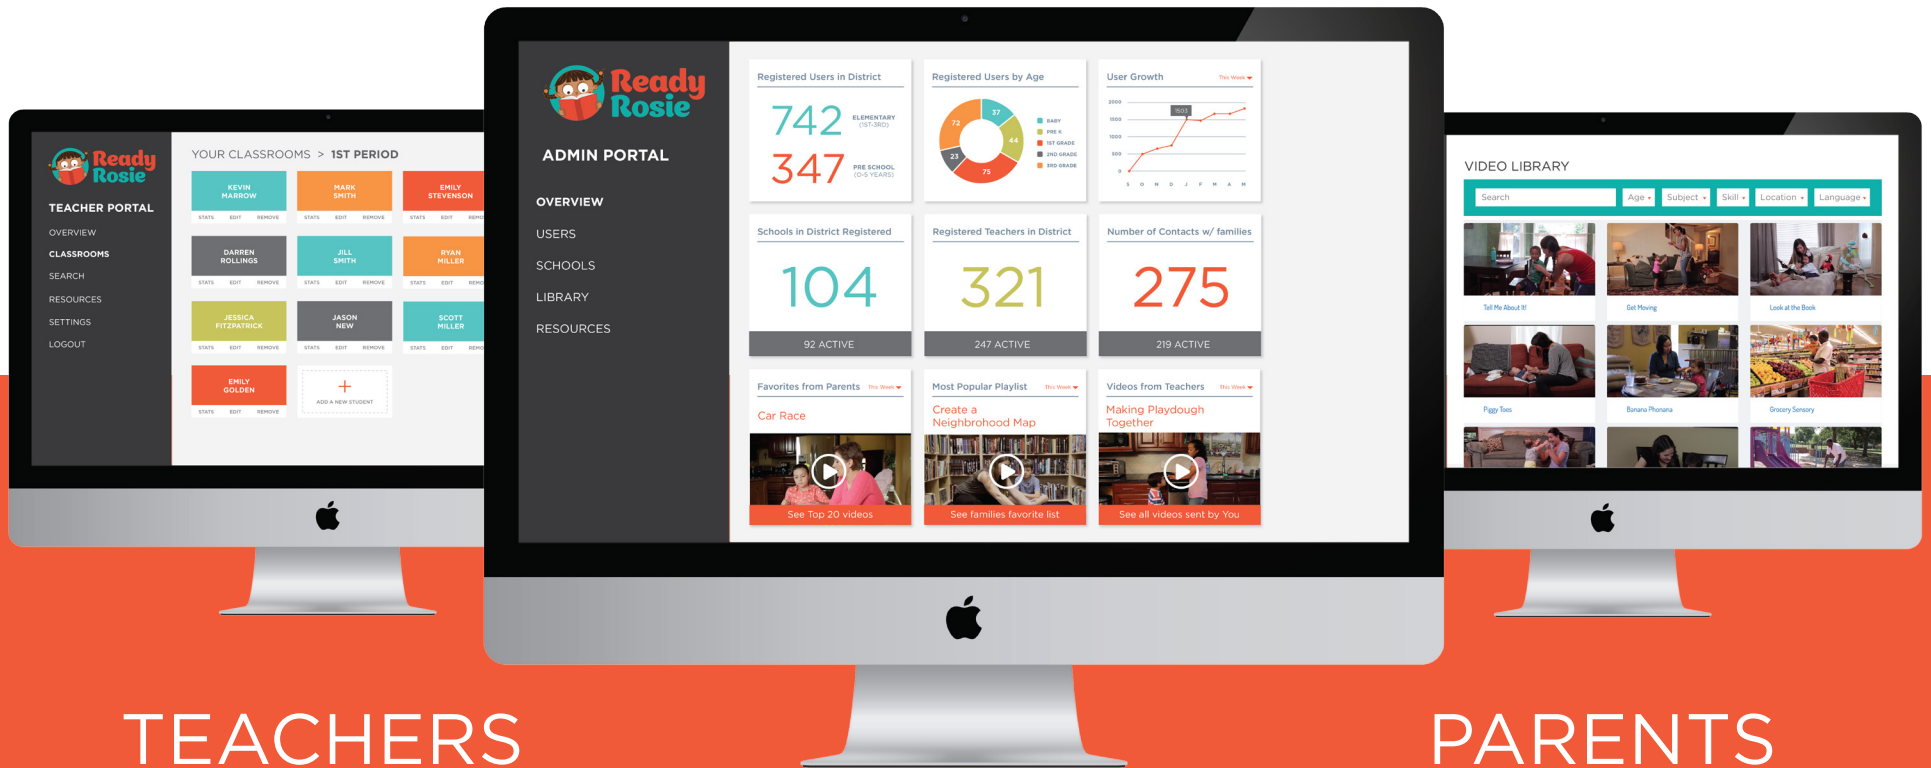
Ready Rosie

TEACHER PORTAL

OVERVIEW
CLASSROOMS
SEARCH
RESOURCES
SETTINGS
LOGOUT

YOUR CLASSROOMS > 1ST PERIOD

KEVIN MARROW
STATS EDIT REMOVE
MARK SMITH
STATS EDIT REMOVE
EMILY STEVENSON
STATS EDIT REMO
DARREN ROLLINGS
STATS EDIT REMOVE
JILL SMITH
STATS EDIT REMOVE
RYAN MILLER
STATS EDIT REMO
JESSICA FITZPATRICK
STATS EDIT REMOVE
JASON NEW
STATS EDIT REMOVE
SCOTT MILLER
STATS EDIT REMO
EMILY GOLDEN
STATS EDIT REMOVE
+
ADD A NEW STUDENT

Ready Rosie

ADMIN PORTAL

OVERVIEW
USERS
SCHOOLS
LIBRARY
RESOURCES

Registered Users in District
742 ELEMENTARY (1ST-3RD)
347 PRE SCHOOL (0-5 YEARS)

Registered Users by Age
37 44 75 23 72
BABY
PRE K
1ST GRADE
2ND GRADE
3RD GRADE

User Growth
This Week
2000
1500
1000
500
0
1503
S O N D J F M A M

Schools in District Registered
104
92 ACTIVE

Registered Teachers in District
321
247 ACTIVE

Number of Contacts w/ families
275
219 ACTIVE

Favorites from Parents This Week
Car Race
See Top 20 videos

Most Popular Playlist This Week
Create a Neighborhood Map
See families favorite list

Videos from Teachers This Week
Making Playdough Together
See all videos sent by You

VIDEO LIBRARY
Search
Age
Subject
Skill
Location
Language
Tell Me About It!
Get Moving
Look at the Book
Piggy Toes
Banana Phonana
Grocery Sensory

TEACHERS

PARENTS